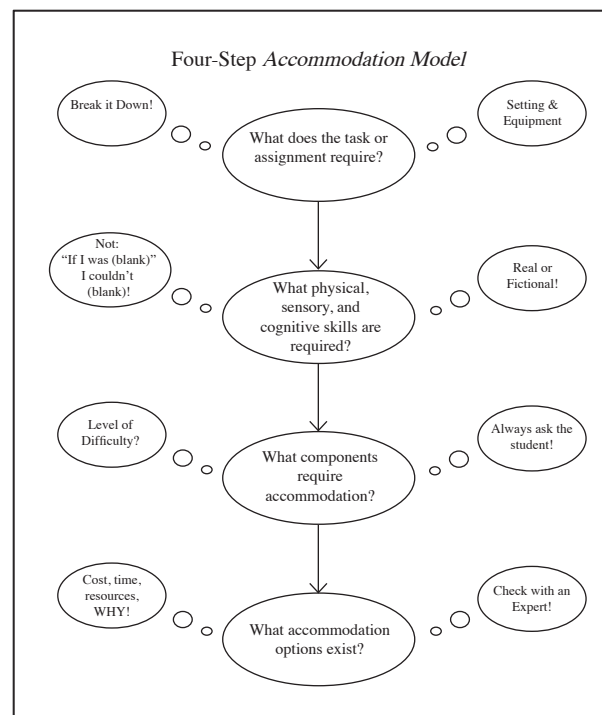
Four-Step *Accommodation Model*

Break it Down!

What does the task or assignment require?

Setting & Equipment

Not: "If I was (blank)" I couldn't (blank)!

What physical, sensory, and cognitive skills are required?

Real or Fictional!

Level of Difficulty?

What components require accommodation?

Always ask the student!

Cost, time, resources, WHY!

What accommodation options exist?

Check with an Expert!